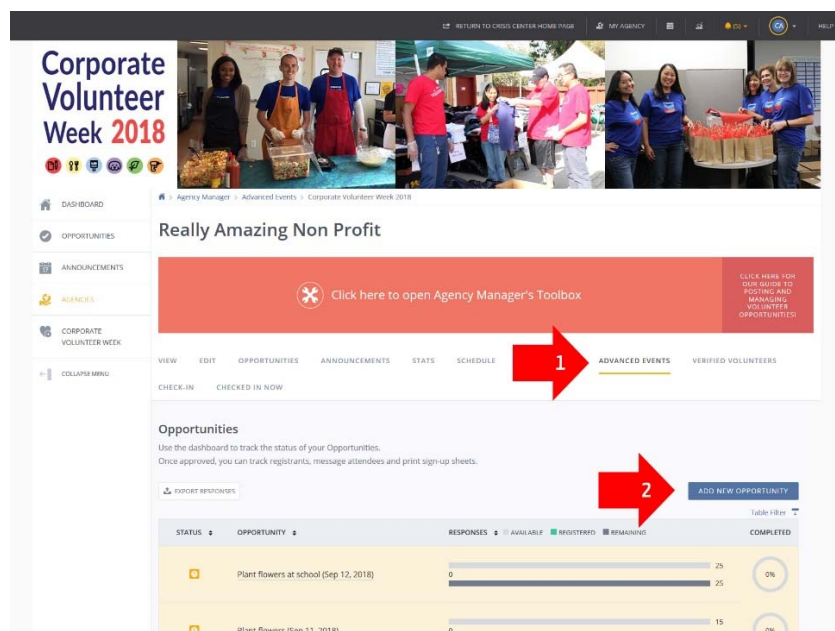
RETURN TO CRISIS CENTER HOME PAGE   MY AGENCY   (5)   CA   HELP

Corporate Volunteer Week 2018

DASHBOARD
OPPORTUNITIES
ANNOUNCEMENTS
AGENCIES
CORPORATE VOLUNTEER WEEK
COLLAPSE MENU

Agency Manager > Advanced Events > Corporate Volunteer Week 2018

Really Amazing Non Profit

Click here to open Agency Manager's Toolbox

CLICK HERE FOR OUR GUIDE TO POSTING AND MANAGING VOLUNTEER OPPORTUNITIES!

VIEW   EDIT   OPPORTUNITIES   ANNOUNCEMENTS   STATS   SCHEDULE   1   ADVANCED EVENTS   VERIFIED VOLUNTEERS
CHECK-IN   CHECKED IN NOW

Opportunities
Use the dashboard to track the status of your Opportunities.
Once approved, you can track registrants, message attendees and print sign-up sheets.

EXPORT RESPONSES   2   ADD NEW OPPORTUNITY

Table Filter

| STATUS | OPPORTUNITY | RESPONSES AVAILABLE REGISTERED REMAINING | COMPLETED |
|---|---|---|---|
| | Plant flowers at school (Sep 12, 2018) | 25 0 25 | 0% |
| | Plant flowers (Sep 11, 2018) | 15 | 0% |